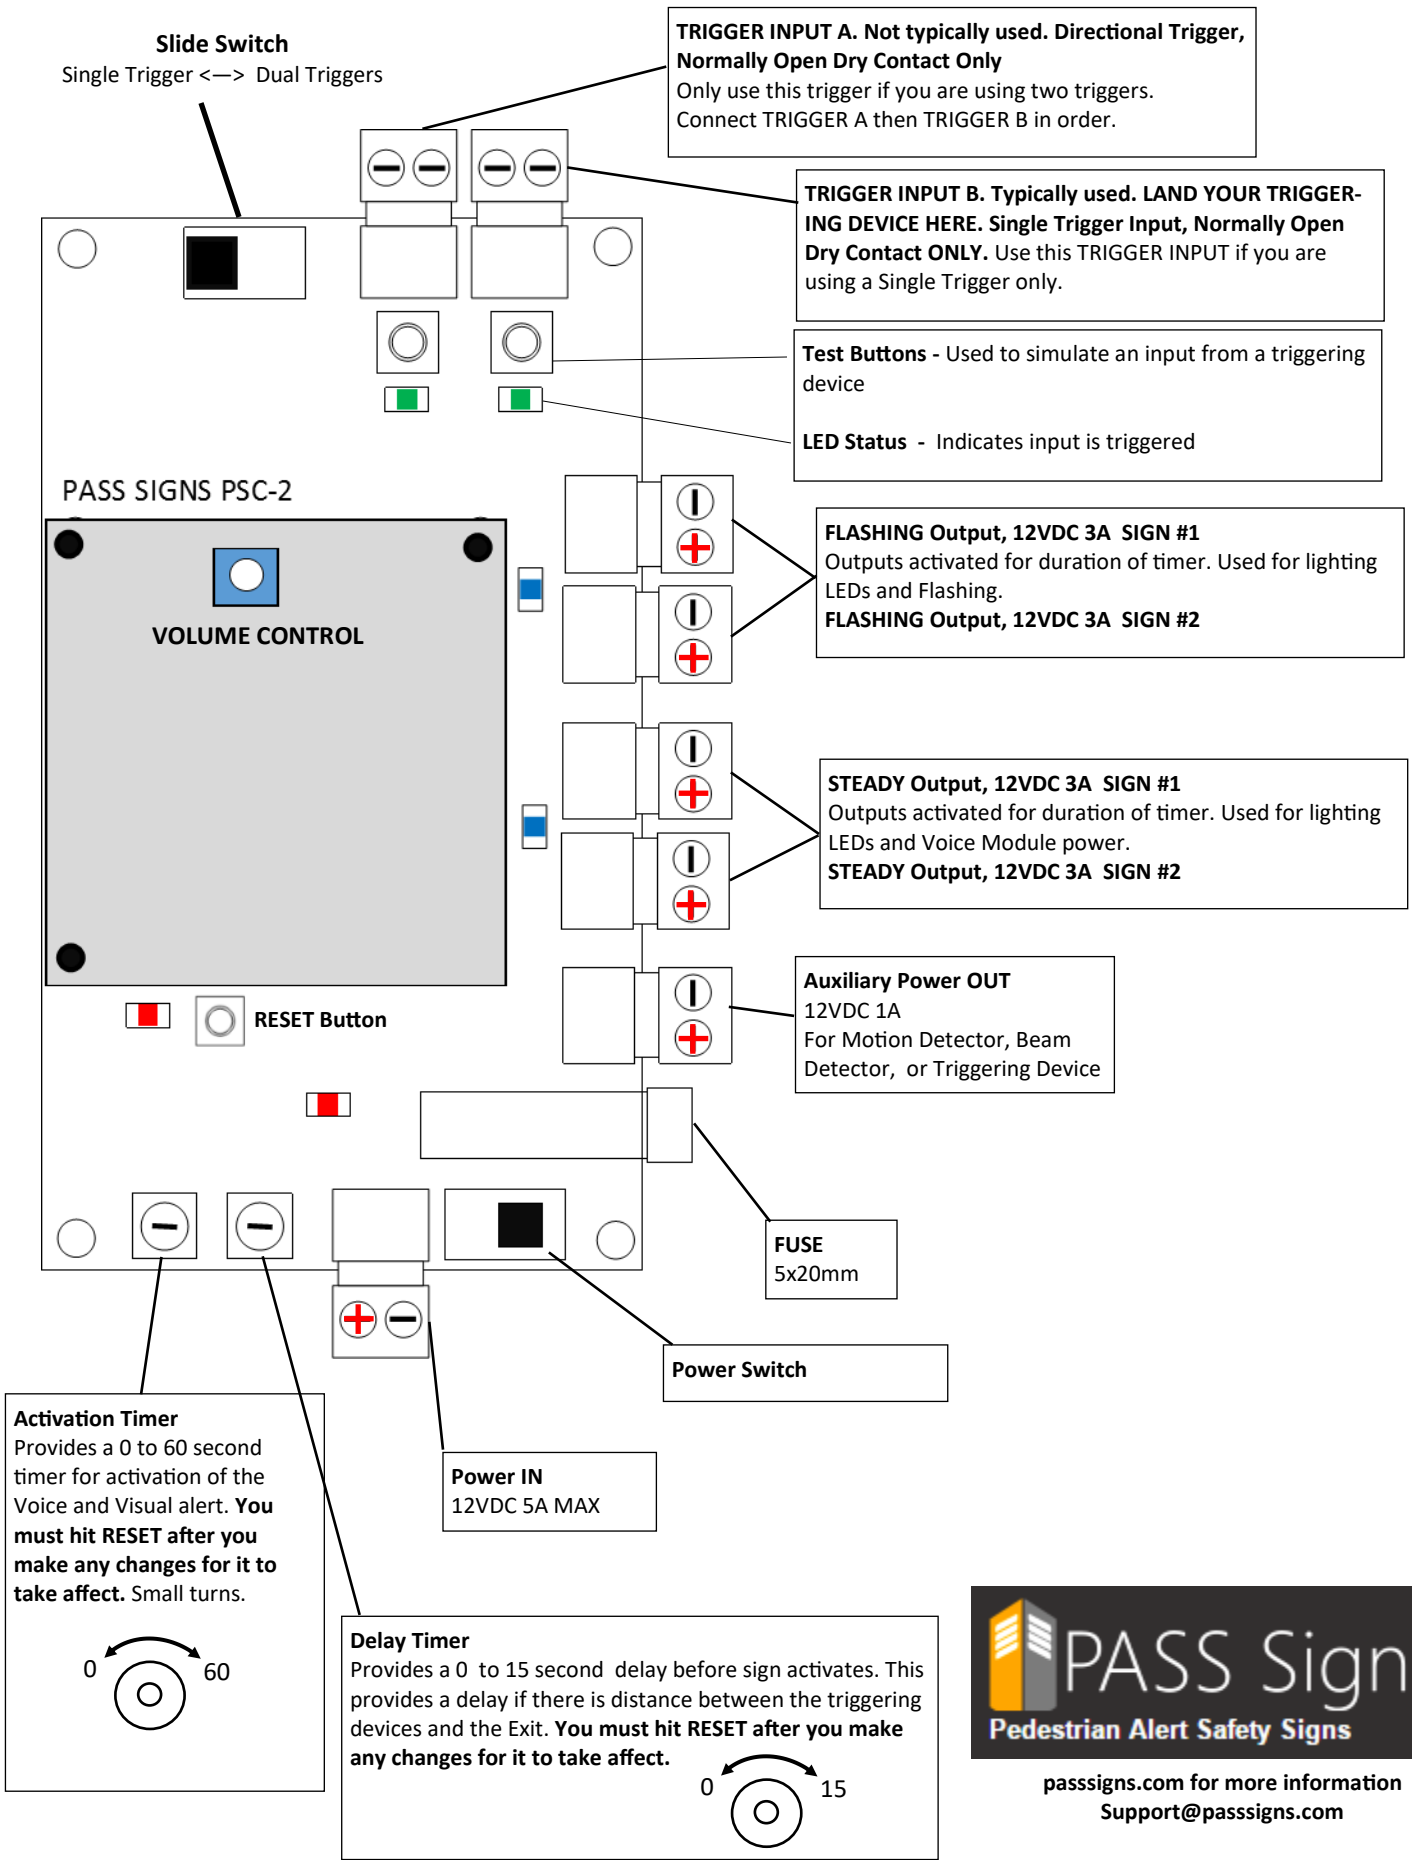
Slide Switch
Single Trigger <—> Dual Triggers

TRIGGER INPUT A. Not typically used. Directional Trigger, Normally Open Dry Contact Only
Only use this trigger if you are using two triggers. Connect TRIGGER A then TRIGGER B in order.

TRIGGER INPUT B. Typically used. LAND YOUR TRIGGERING DEVICE HERE. Single Trigger Input, Normally Open Dry Contact ONLY. Use this TRIGGER INPUT if you are using a Single Trigger only.

Test Buttons - Used to simulate an input from a triggering device

LED Status - Indicates input is triggered

PASS SIGNS PSC-2

VOLUME CONTROL

FLASHING Output, 12VDC 3A SIGN #1
Outputs activated for duration of timer. Used for lighting LEDs and Flashing.
FLASHING Output, 12VDC 3A SIGN #2

STEADY Output, 12VDC 3A SIGN #1
Outputs activated for duration of timer. Used for lighting LEDs and Voice Module power.
STEADY Output, 12VDC 3A SIGN #2

Auxiliary Power OUT
12VDC 1A
For Motion Detector, Beam Detector, or Triggering Device

RESET Button

FUSE
5x20mm

Power Switch

Power IN
12VDC 5A MAX

Activation Timer
Provides a 0 to 60 second timer for activation of the Voice and Visual alert. You must hit RESET after you make any changes for it to take affect. Small turns.

0 60

Delay Timer
Provides a 0 to 15 second delay before sign activates. This provides a delay if there is distance between the triggering devices and the Exit. You must hit RESET after you make any changes for it to take affect.

0 15

PASS Sign
Pedestrian Alert Safety Signs

passsigns.com for more information
Support@passsigns.com